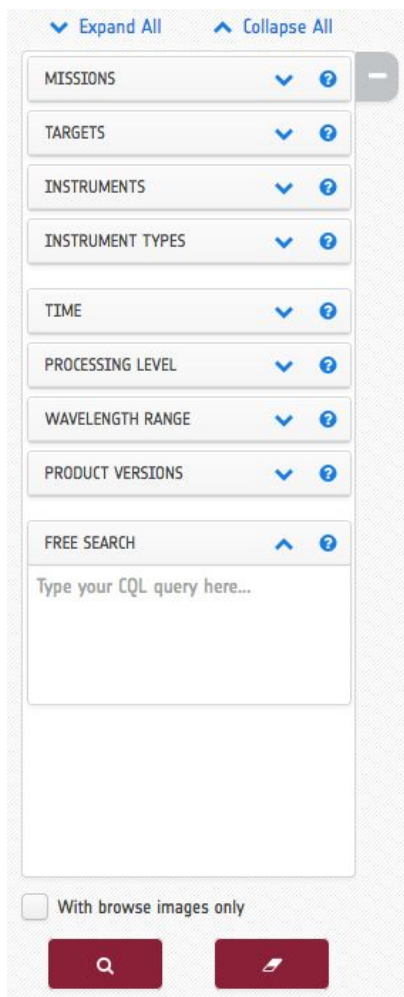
Expand All
Collapse All

MISSIONS

TARGETS

INSTRUMENTS

INSTRUMENT TYPES

TIME

PROCESSING LEVEL

WAVELENGTH RANGE

PRODUCT VERSIONS

FREE SEARCH

Type your CQL query here...

With browse images only